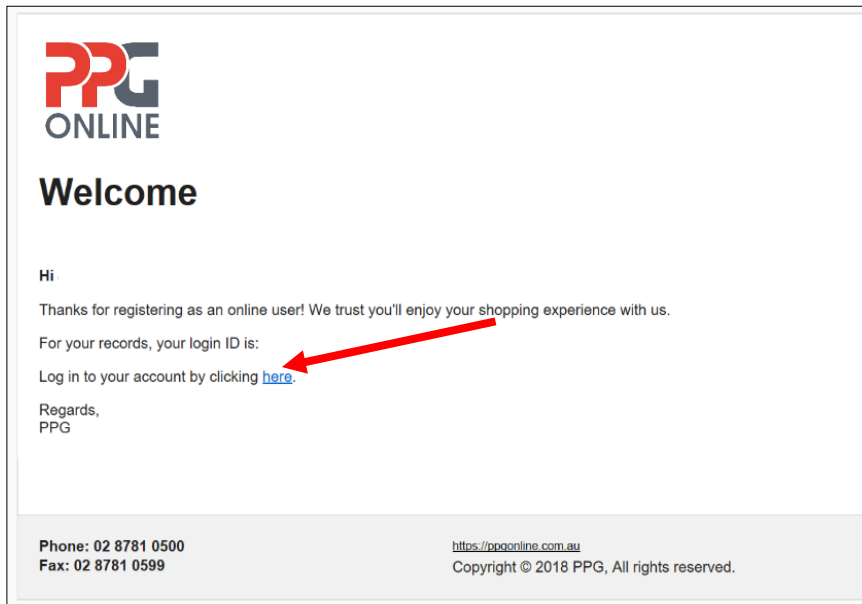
PPG
ONLINE

Welcome

Hi

Thanks for registering as an online user! We trust you'll enjoy your shopping experience with us.

For your records, your login ID is:

Log in to your account by clicking here.

Regards,
PPG

Phone: 02 8781 0500
Fax: 02 8781 0599

https://ppgonline.com.au
Copyright © 2018 PPG, All rights reserved.